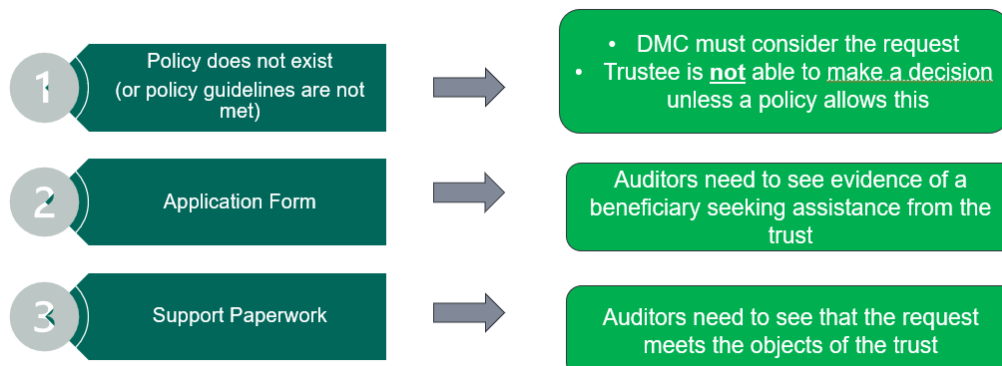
1

Policy does not exist (or policy guidelines are not met)

• DMC must consider the request
• Trustee is **not** able to make a decision unless a policy allows this

2

Application Form

Auditors need to see evidence of a beneficiary seeking assistance from the trust

3

Support Paperwork

Auditors need to see that the request meets the objects of the trust